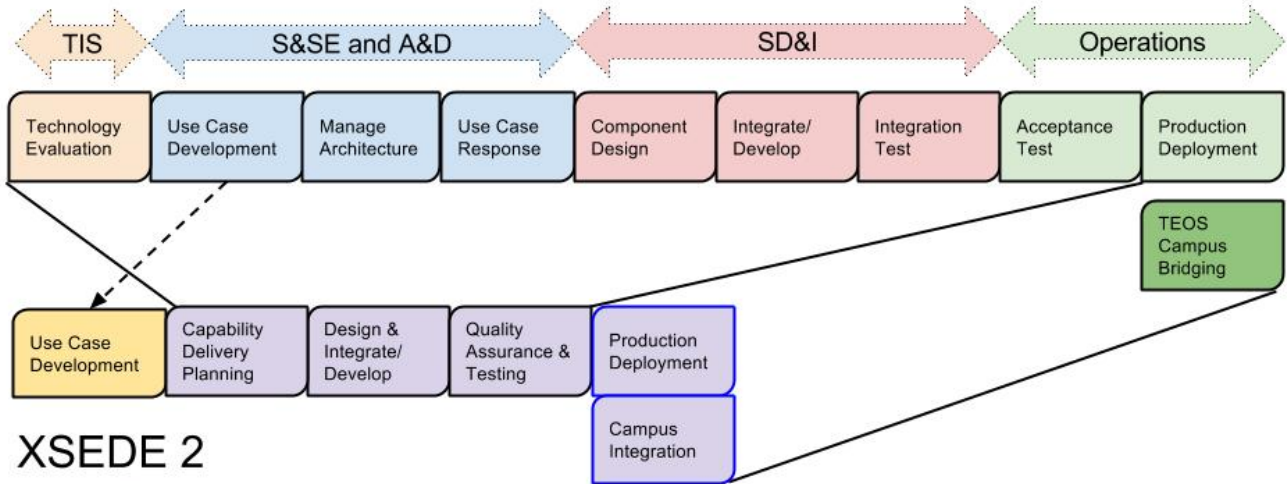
TIS

S&SE and A&D

SD&I

Operations

Technology Evaluation

Use Case Development

Manage Architecture

Use Case Response

Component Design

Integrate/ Develop

Integration Test

Acceptance Test

Production Deployment

TEOS Campus Bridging

Use Case Development

Capability Delivery Planning

Design & Integrate/ Develop

Quality Assurance & Testing

Production Deployment

Campus Integration

XSEDE 2